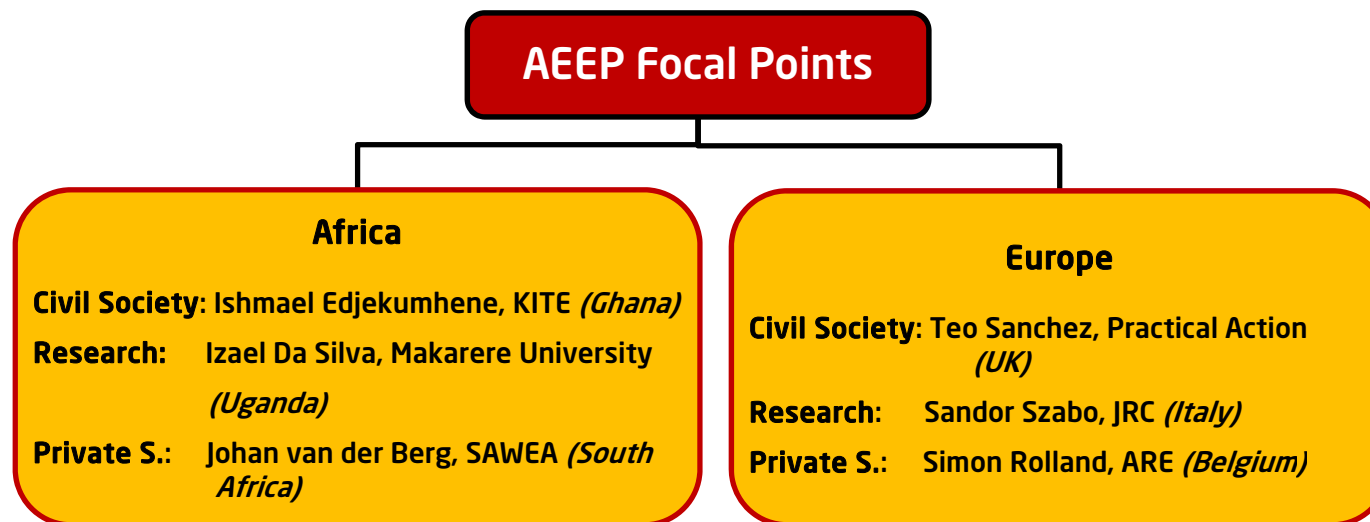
AEEP Focal Points

Africa

Civil Society: Ishmael Edjekumhene, KITE (Ghana)

Research: Izael Da Silva, Makarere University (Uganda)

Private S.: Johan van der Berg, SAWEA (South Africa)

Europe

Civil Society: Teo Sanchez, Practical Action (UK)

Research: Sandor Szabo, JRC (Italy)

Private S.: Simon Rolland, ARE (Belgium)